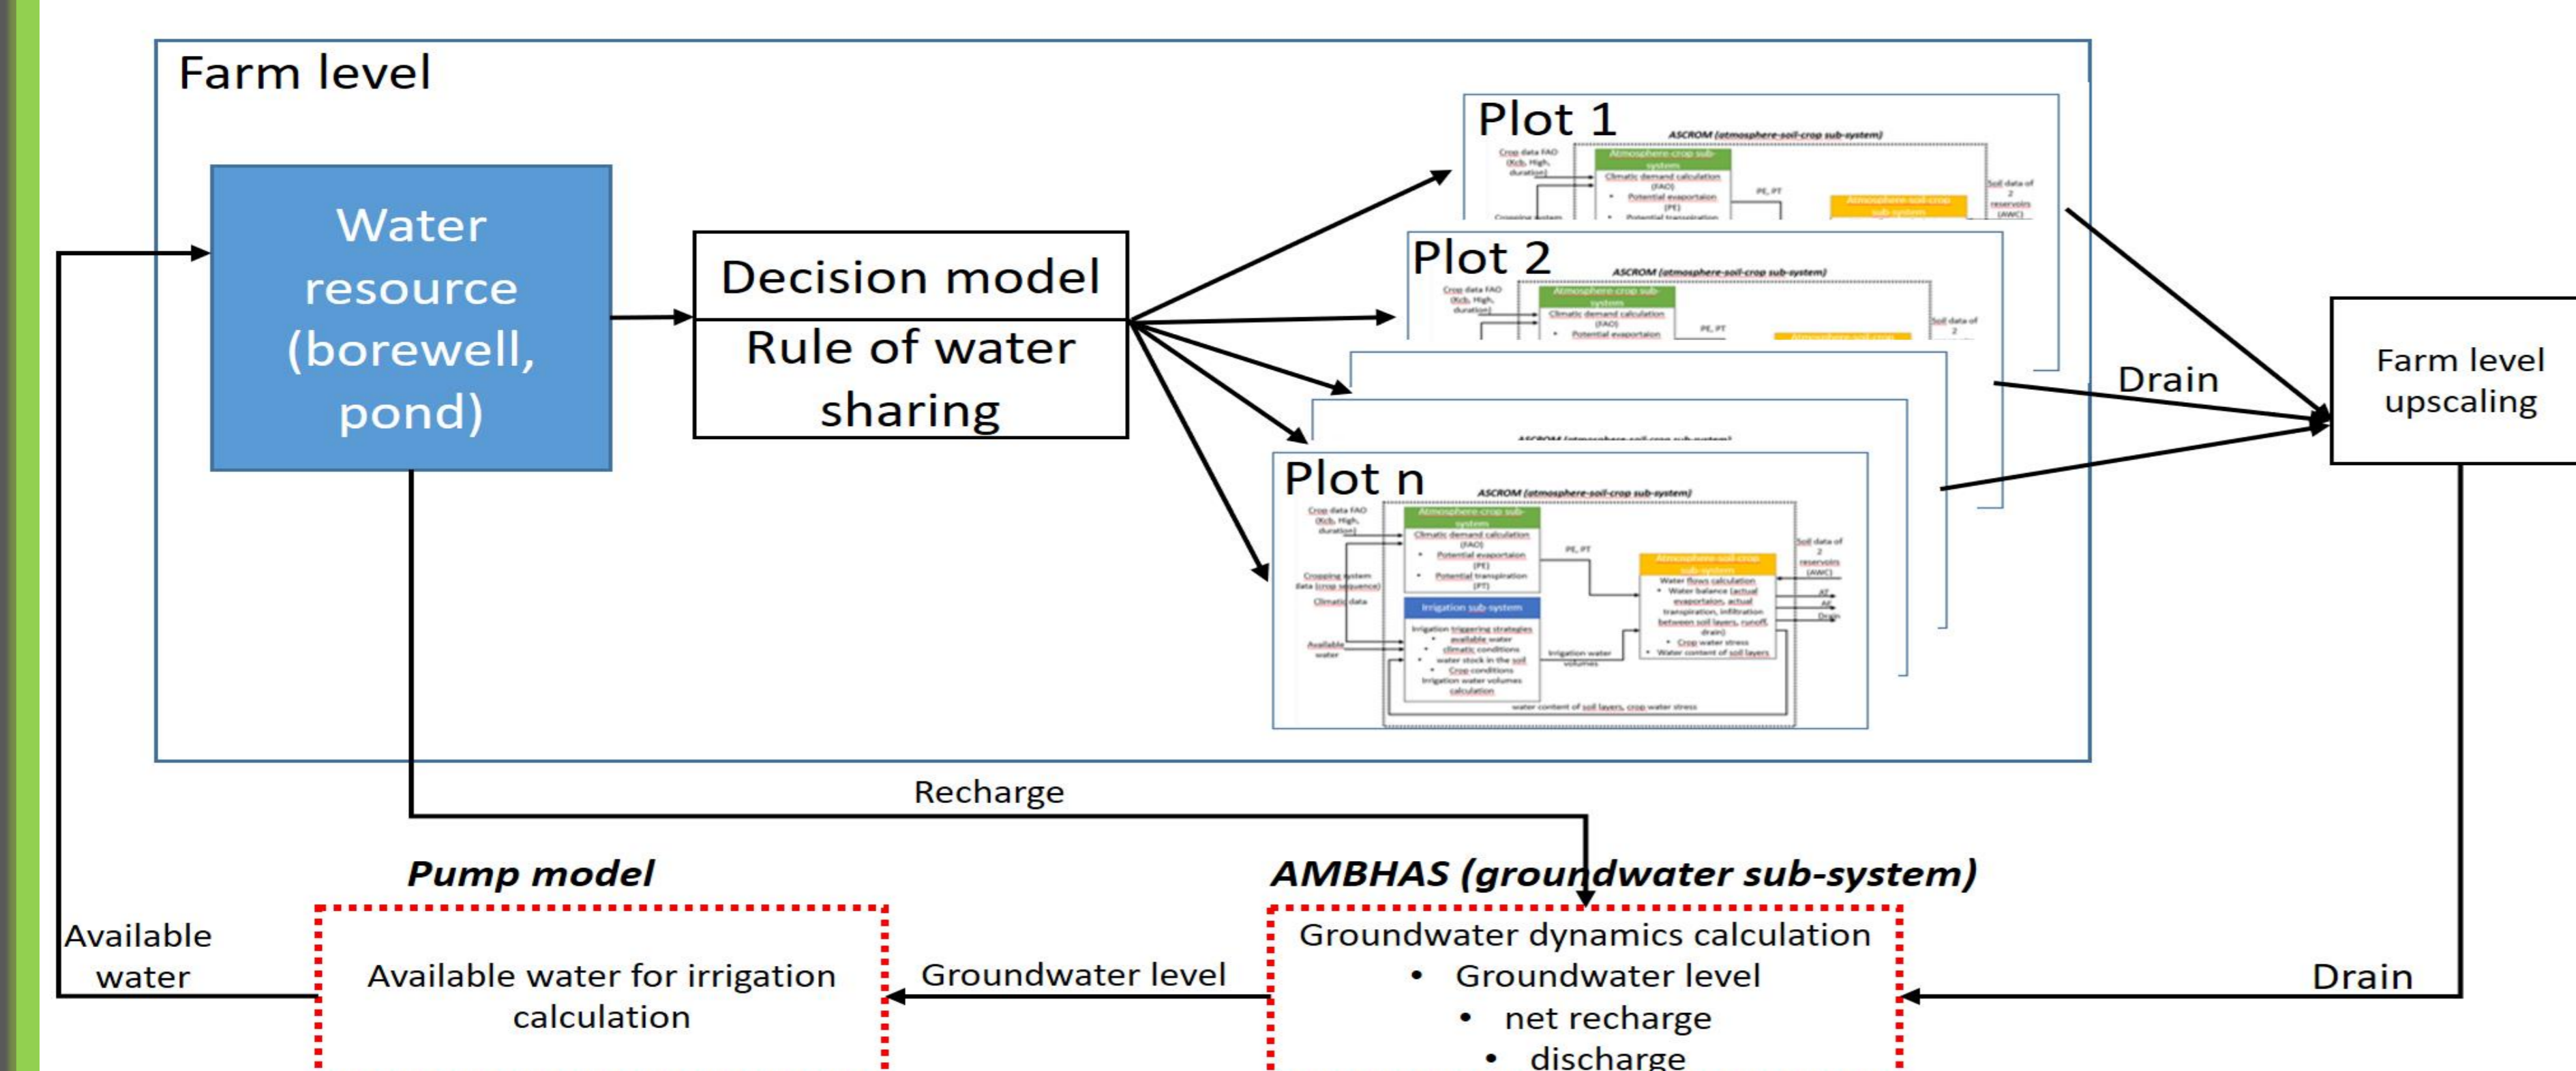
Farm level

Water resource (borewell, pond)

Decision model

Rule of water sharing

Plot 1

ASCROM (atmosphere-soil-crop sub-system)

Plot 2

ASCROM (atmosphere-soil-crop sub-system)

Plot n

ASCROM (atmosphere-soil-crop sub-system)

Crop data FAO (Kcb, High, duration)

Cropping system data (crop sequence)

Climatic data

Available water

Atmosphere-crop sub-system

Climatic demand calculation (FAO)

• Potential evaporation (PE)

• Potential transpiration (PT)

PE, PT

Irrigation sub-system

Irrigation triggering strategies

• available water

• climatic conditions

• water stock in the soil

• Crop conditions

Irrigation water volumes calculation

Irrigation water volumes

Atmosphere-soil-crop sub-system

Water flows calculation

• Water balance (actual evaporation, actual transpiration, infiltration between soil layers, runoff, drain)

• Crop water stress

• Water content of soil layers

Soil data of 2 reservoirs (AWC)

AT

AE

Drain

water content of soil layers, crop water stress

Drain

Farm level upscaling

Recharge

Pump model

AMBHAS (groundwater sub-system)

Available water

Available water for irrigation calculation

Groundwater level

Groundwater dynamics calculation

• Groundwater level

• net recharge

• discharge

Drain